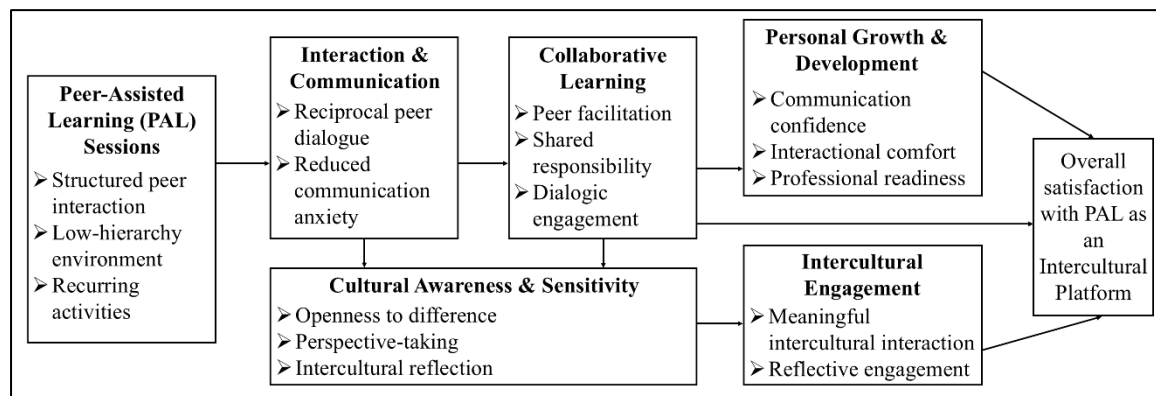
**Peer-Assisted Learning (PAL) Sessions**
➢ Structured peer interaction
➢ Low-hierarchy environment
➢ Recurring activities

**Interaction & Communication**
➢ Reciprocal peer dialogue
➢ Reduced communication anxiety

**Collaborative Learning**
➢ Peer facilitation
➢ Shared responsibility
➢ Dialogic engagement

**Personal Growth & Development**
➢ Communication confidence
➢ Interactional comfort
➢ Professional readiness

**Cultural Awareness & Sensitivity**
➢ Openness to difference
➢ Perspective-taking
➢ Intercultural reflection

**Intercultural Engagement**
➢ Meaningful intercultural interaction
➢ Reflective engagement

Overall satisfaction with PAL as an Intercultural Platform